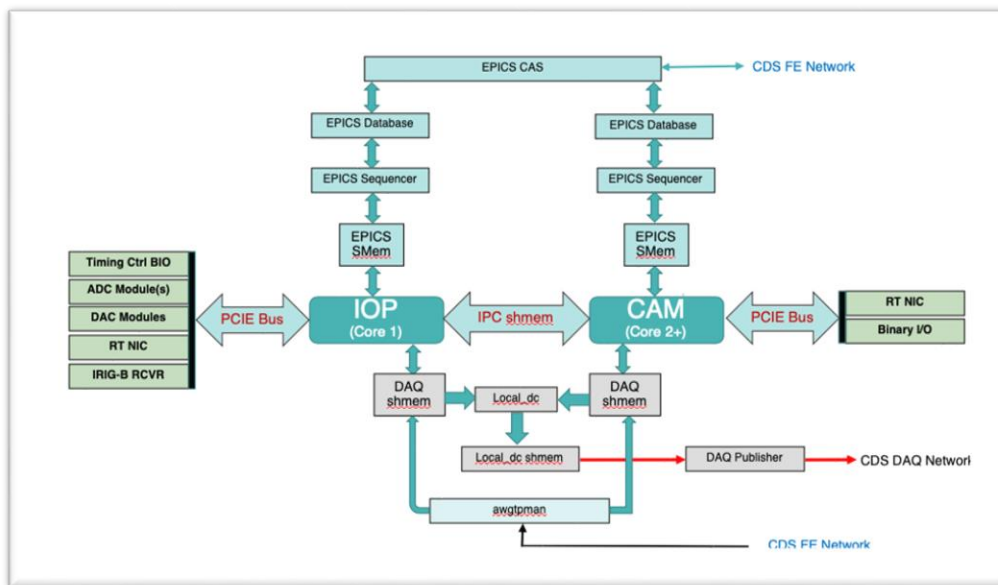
EPICS CAS

CDS FE Network

EPICS Database

EPICS Database

EPICS Sequencer

EPICS Sequencer

EPICS SMem

EPICS SMem

Timing Ctrl BIO

ADC Module(s)

DAC Modules

RT NIC

IRIG-B RCVR

PCIE Bus

IOP (Core 1)

IPC shmem

CAM (Core 2+)

PCIE Bus

RT NIC

Binary I/O

DAQ shmem

Local_dc

DAQ shmem

Local_dc shmem

DAQ Publisher

CDS DAQ Networ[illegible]

awgtpman

CDS FE Network